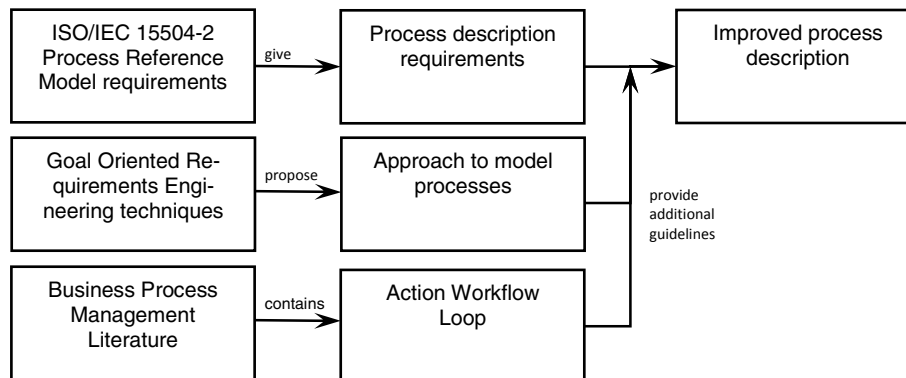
ISO/IEC 15504-2 Process Reference Model requirements

give

Process description requirements

Improved process description

Goal Oriented Requirements Engineering techniques

propose

Approach to model processes

provide additional guidelines

Business Process Management Literature

contains

Action Workflow Loop